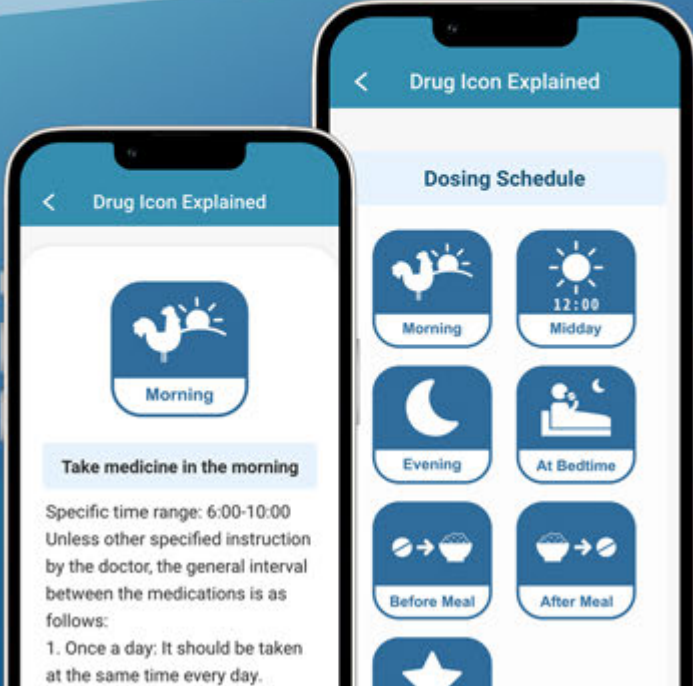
<

Drug Icon Explained

Dosing Schedule

Morning

12:00

Midday

Evening

At Bedtime

Before Meal

After Meal

<

Drug Icon Explained

Morning

Take medicine in the morning

Specific time range: 6:00-10:00
Unless other specified instruction by the doctor, the general interval between the medications is as follows:
1. Once a day: It should be taken at the same time every day.